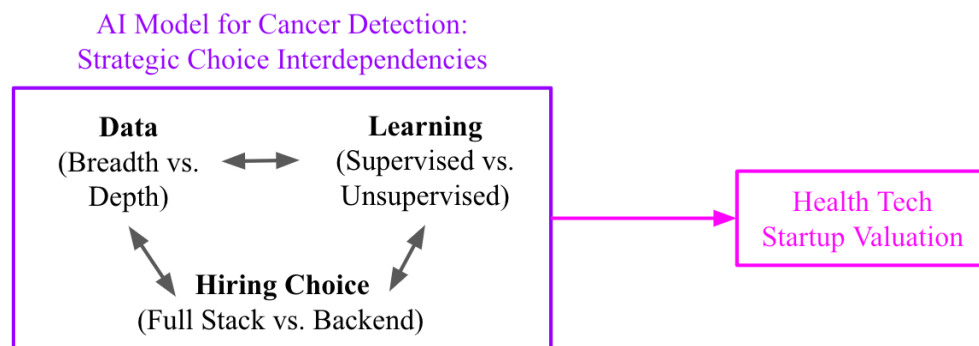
AI Model for Cancer Detection: Strategic Choice Interdependencies

**Data**
(Breadth vs. Depth)

**Learning**
(Supervised vs. Unsupervised)

**Hiring Choice**
(Full Stack vs. Backend)

Health Tech Startup Valuation